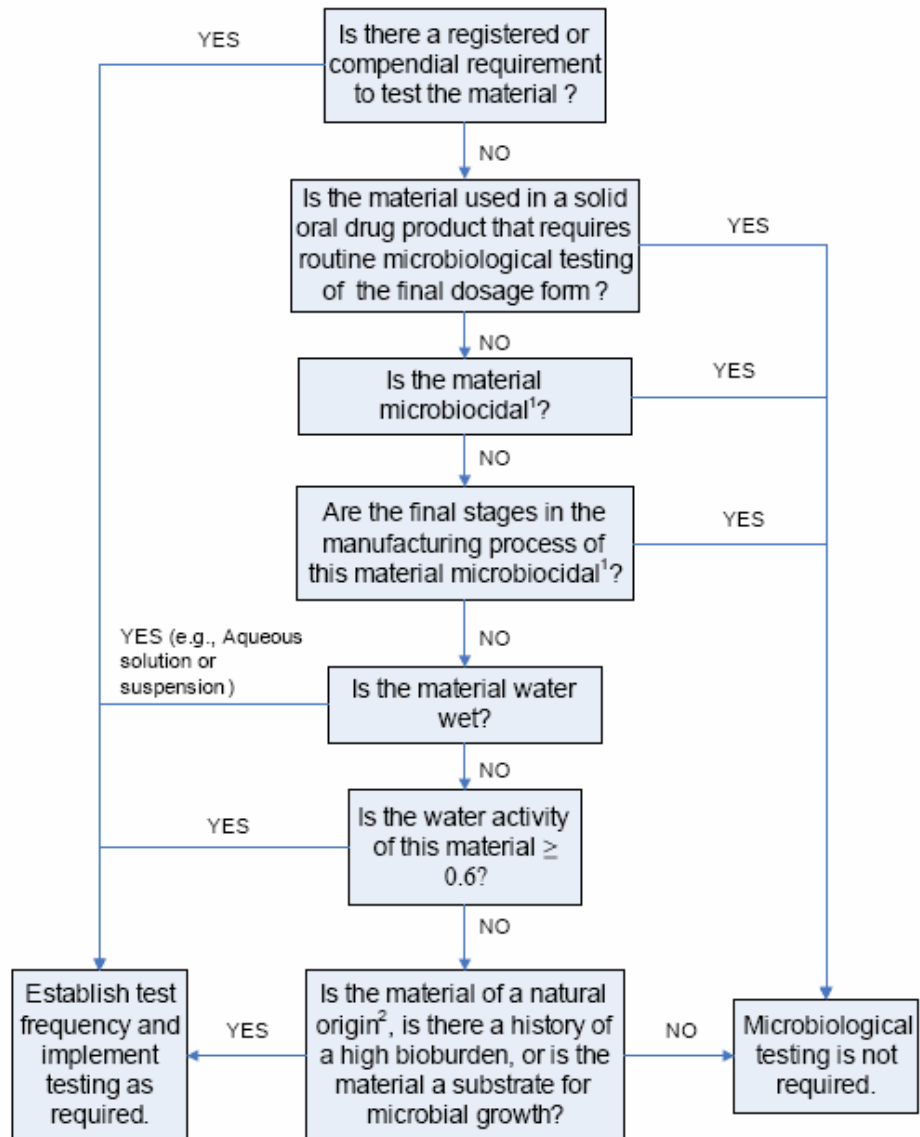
YES

Is there a registered or compendial requirement to test the material ?

NO

Is the material used in a solid oral drug product that requires routine microbiological testing of the final dosage form ?

YES

NO

Is the material microbiocidal$^1$?

YES

NO

Are the final stages in the manufacturing process of this material microbiocidal$^1$?

YES

NO

YES (e.g., Aqueous solution or suspension)

Is the material water wet?

NO

YES

Is the water activity of this material $\geq$ 0.6?

NO

Establish test frequency and implement testing as required.

YES

Is the material of a natural origin$^2$, is there a history of a high bioburden, or is the material a substrate for microbial growth?

NO

Microbiological testing is not required.